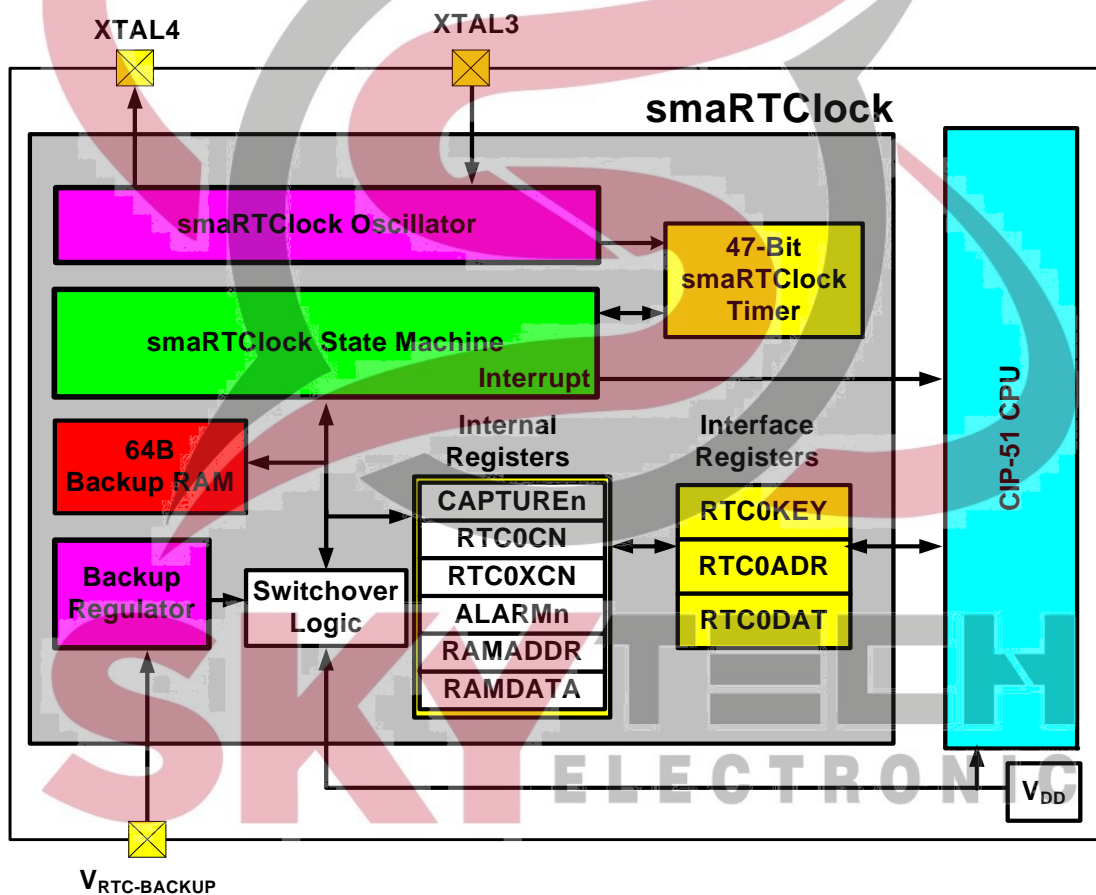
XTAL4
XTAL3
smaRTClock
smaRTClock Oscillator
47-Bit smaRTClock Timer
smaRTClock State Machine
Interrupt
CIP-51 CPU
64B Backup RAM
Internal Registers
Interface Registers
CAPTUREn
RTC0CN
RTC0XCN
ALARMn
RAMADDR
RAMDATA
RTC0KEY
RTC0ADR
RTC0DAT
Backup Regulator
Switchover Logic
SKYTECH
ELECTRONIC
$V_{DD}$
$V_{RTC\text{-}BACKUP}$